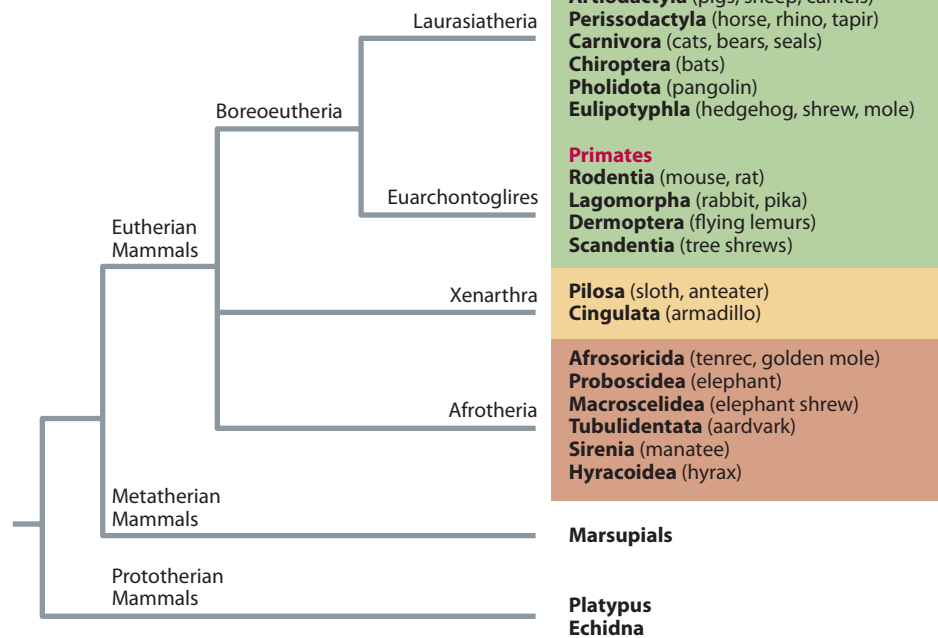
Laurasiatheria

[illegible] ([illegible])
**Perissodactyla** (horse, rhino, tapir)
**Carnivora** (cats, bears, seals)
**Chiroptera** (bats)
**Pholidota** (pangolin)
**Eulipotyphla** (hedgehog, shrew, mole)

Boreoeutheria

**Primates**
**Rodentia** (mouse, rat)
**Lagomorpha** (rabbit, pika)
**Dermoptera** (flying lemurs)
**Scandentia** (tree shrews)

Euarchontoglires

Eutherian Mammals

Xenarthra

**Pilosa** (sloth, anteater)
**Cingulata** (armadillo)

Afrotheria

**Afrosoricida** (tenrec, golden mole)
**Proboscidea** (elephant)
**Macroscelidea** (elephant shrew)
**Tubulidentata** (aardvark)
**Sirenia** (manatee)
**Hyracoidea** (hyrax)

Metatherian Mammals

**Marsupials**

Prototherian Mammals

**Platypus**
**Echidna**